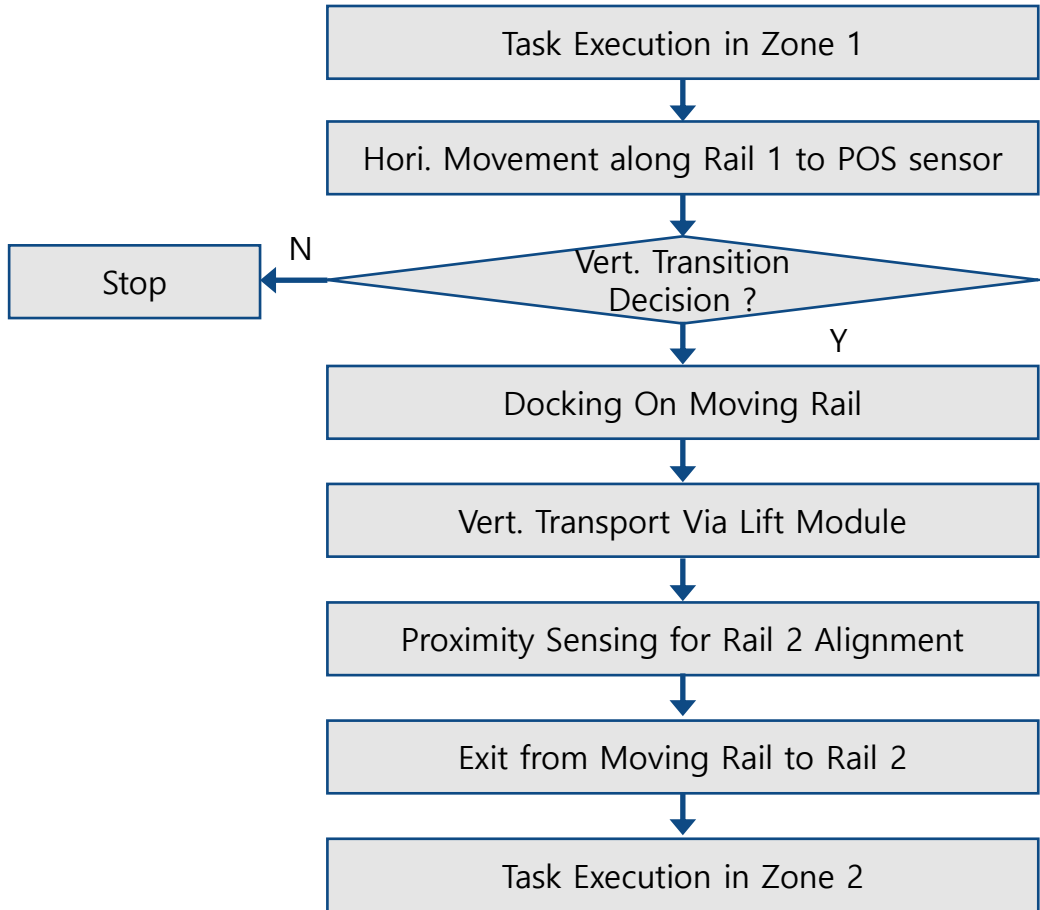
Task Execution in Zone 1

Hori. Movement along Rail 1 to POS sensor

N

Stop

Vert. Transition Decision ?

Y

Docking On Moving Rail

Vert. Transport Via Lift Module

Proximity Sensing for Rail 2 Alignment

Exit from Moving Rail to Rail 2

Task Execution in Zone 2